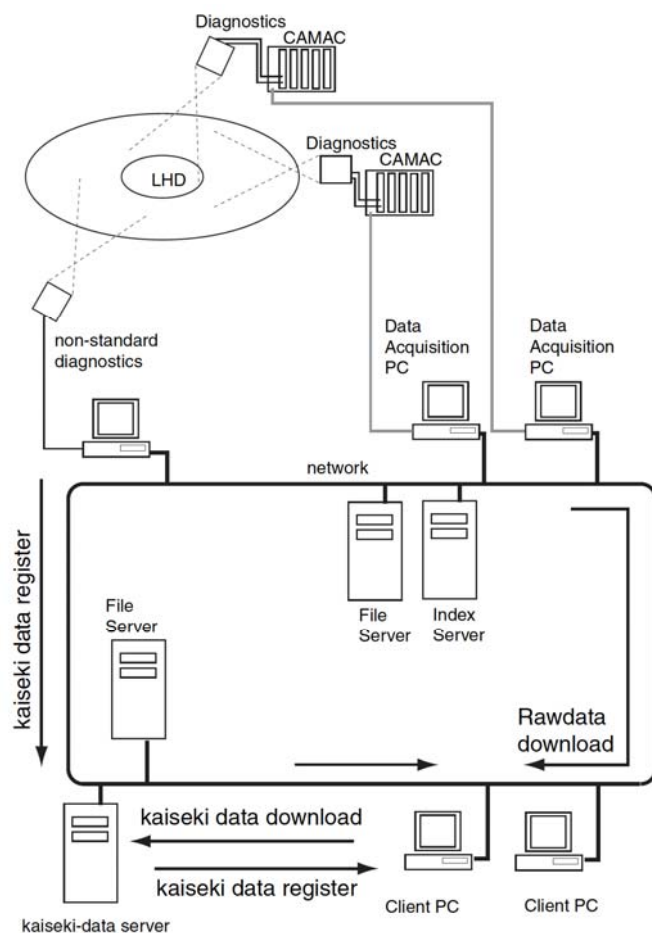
Diagnostics
CAMAC
Diagnostics
CAMAC
LHD
non-standard diagnostics
Data Acquisition PC
Data Acquisition PC
network
kaiseki data register
File Server
File Server
Index Server
Rawdata download
kaiseki data download
kaiseki data register
kaiseki-data server
Client PC
Client PC